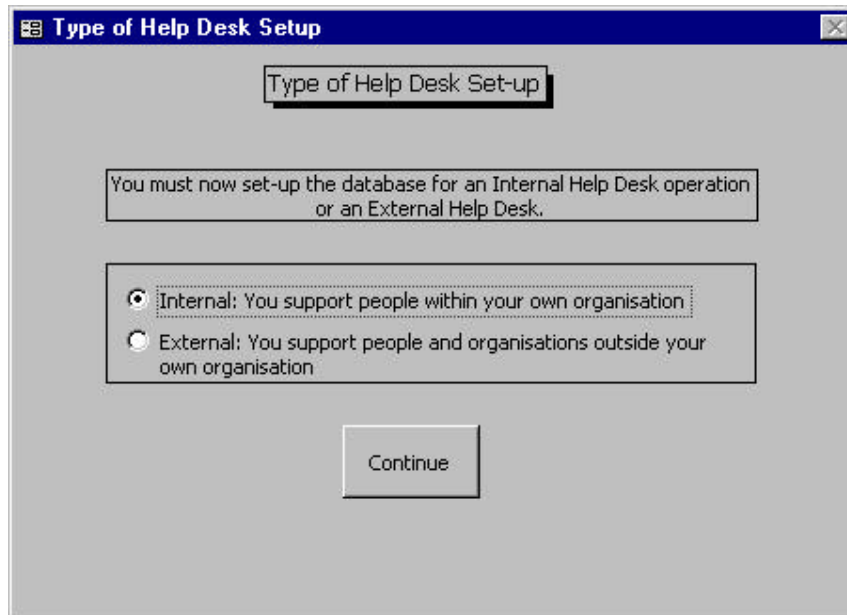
Type of Help Desk Setup

Type of Help Desk Set-up

You must now set-up the database for an Internal Help Desk operation or an External Help Desk.

Internal: You support people within your own organisation

External: You support people and organisations outside your own organisation

Continue